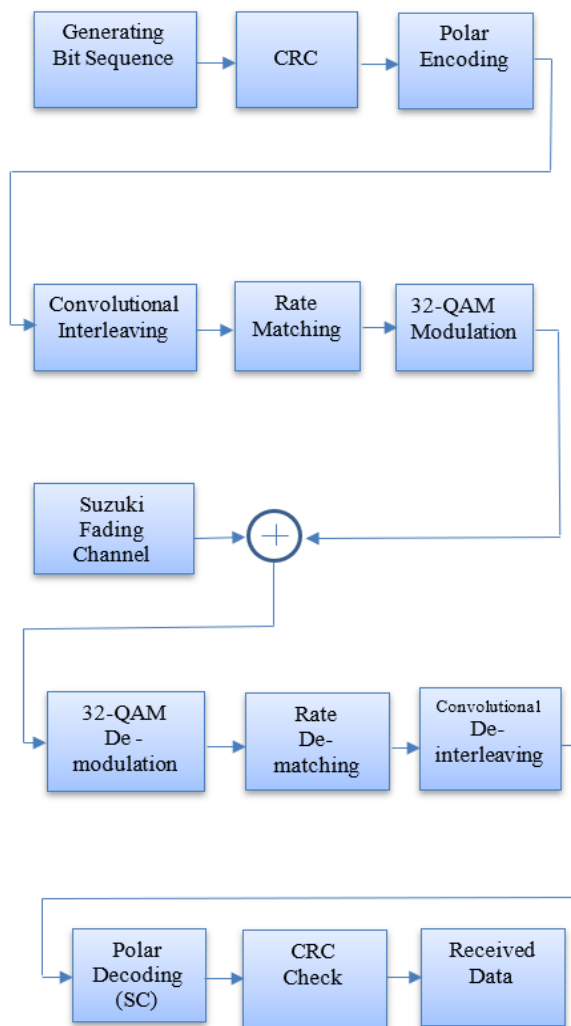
Generating Bit Sequence

CRC

Polar Encoding

Convolutional Interleaving

Rate Matching

32-QAM Modulation

Suzuki Fading Channel

32-QAM De - modulation

Rate De- matching

Convolutional De- interleaving

Polar Decoding (SC)

CRC Check

Received Data